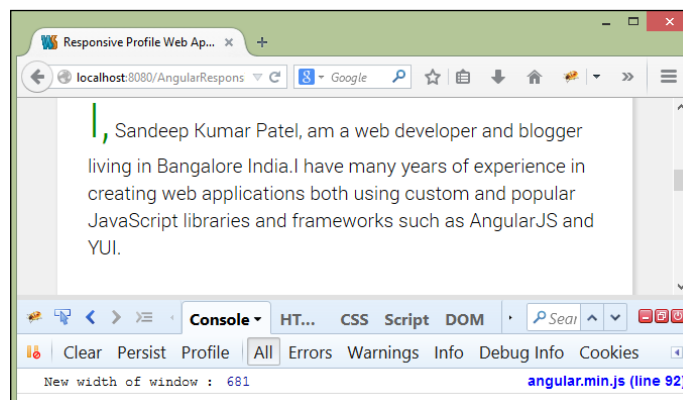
Responsive Profile Web Ap... ×

localhost:8080/AngularRespons

Google

I, Sandeep Kumar Patel, am a web developer and blogger living in Bangalore India.I have many years of experience in creating web applications both using custom and popular JavaScript libraries and frameworks such as AngularJS and YUI.

Console HT... CSS Script DOM Sear

Clear Persist Profile All Errors Warnings Info Debug Info Cookies

New width of window : 681 angular.min.js (line 92)